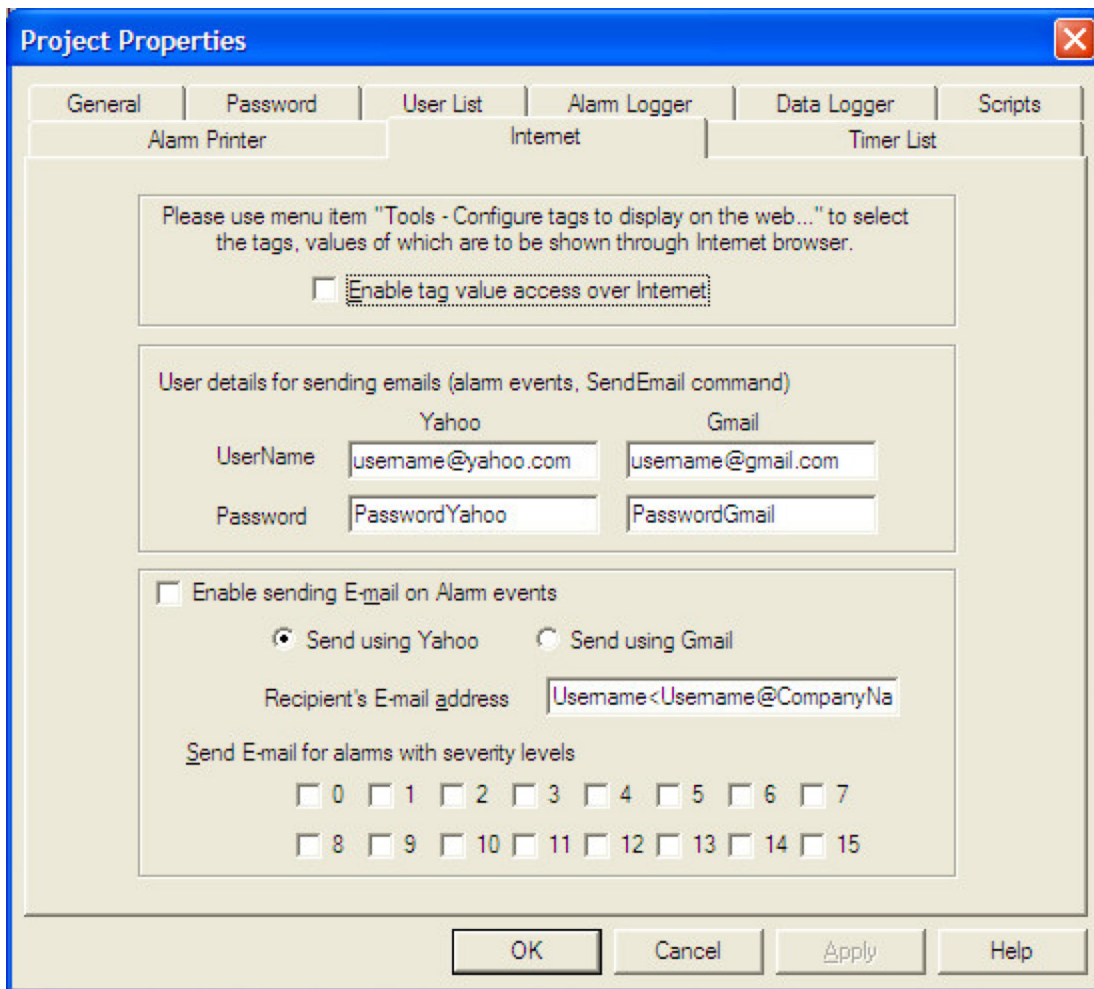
Project Properties

General | Password | User List | Alarm Logger | Data Logger | Scripts
Alarm Printer | Internet | Timer List

Please use menu item "Tools - Configure tags to display on the web..." to select the tags, values of which are to be shown through Internet browser.

Enable tag value access over Internet

User details for sending emails (alarm events, SendEmail command)

Yahoo
Gmail

UserName
username@yahoo.com
username@gmail.com

Password
PasswordYahoo
PasswordGmail

Enable sending E-mail on Alarm events

Send using Yahoo
Send using Gmail

Recipient's E-mail address
Username<Username@CompanyNa

Send E-mail for alarms with severity levels

0 1 2 3 4 5 6 7

8 9 10 11 12 13 14 15

OK
Cancel
Apply
Help